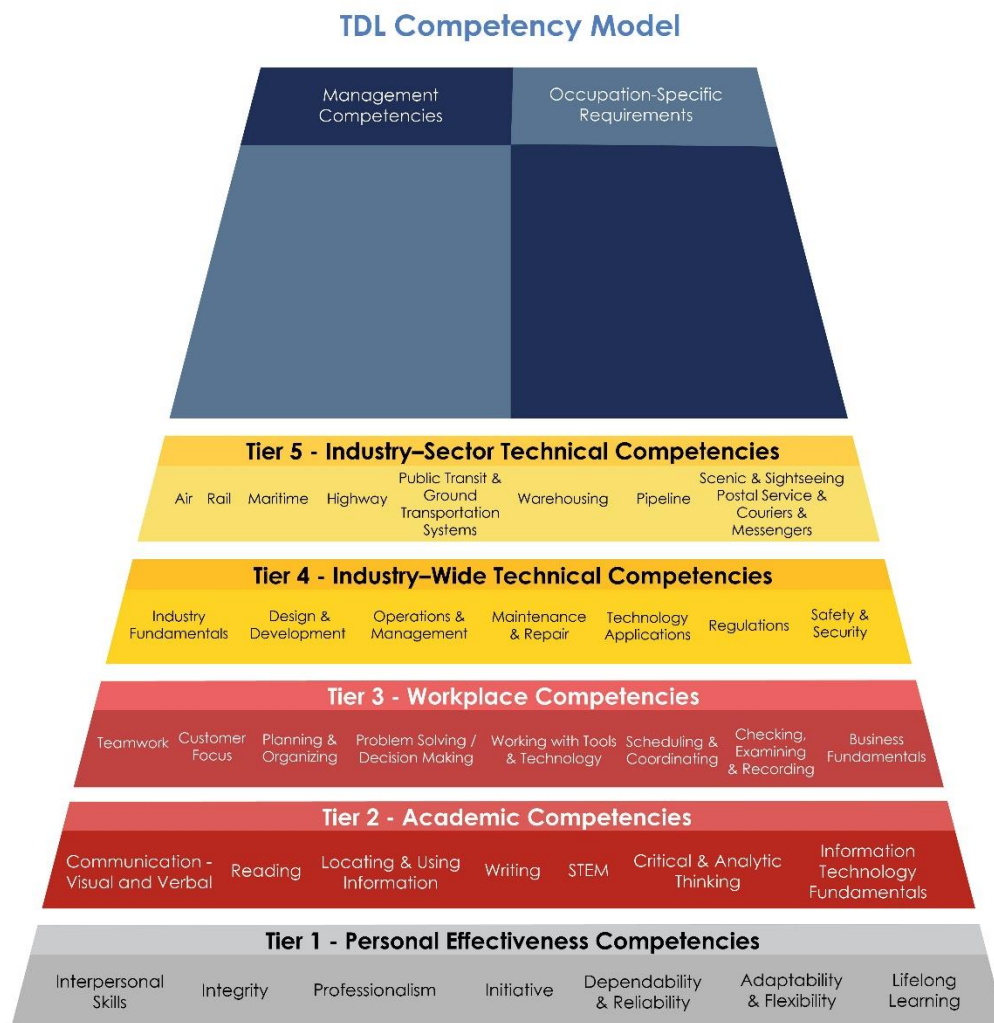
TDL Competency Model

Management Competencies

Occupation-Specific Requirements

Tier 5 - Industry–Sector Technical Competencies

Air Rail Maritime Highway Public Transit & Ground Transportation Systems Warehousing Pipeline Scenic & Sightseeing Postal Service & Couriers & Messengers

Tier 4 - Industry–Wide Technical Competencies

Industry Fundamentals Design & Development Operations & Management Maintenance & Repair Technology Applications Regulations Safety & Security

Tier 3 - Workplace Competencies

Teamwork Customer Focus Planning & Organizing Problem Solving / Decision Making Working with Tools & Technology Scheduling & Coordinating Checking, Examining & Recording Business Fundamentals

Tier 2 - Academic Competencies

Communication - Visual and Verbal Reading Locating & Using Information Writing STEM Critical & Analytic Thinking Information Technology Fundamentals

Tier 1 - Personal Effectiveness Competencies

Interpersonal Skills Integrity Professionalism Initiative Dependability & Reliability Adaptability & Flexibility Lifelong Learning